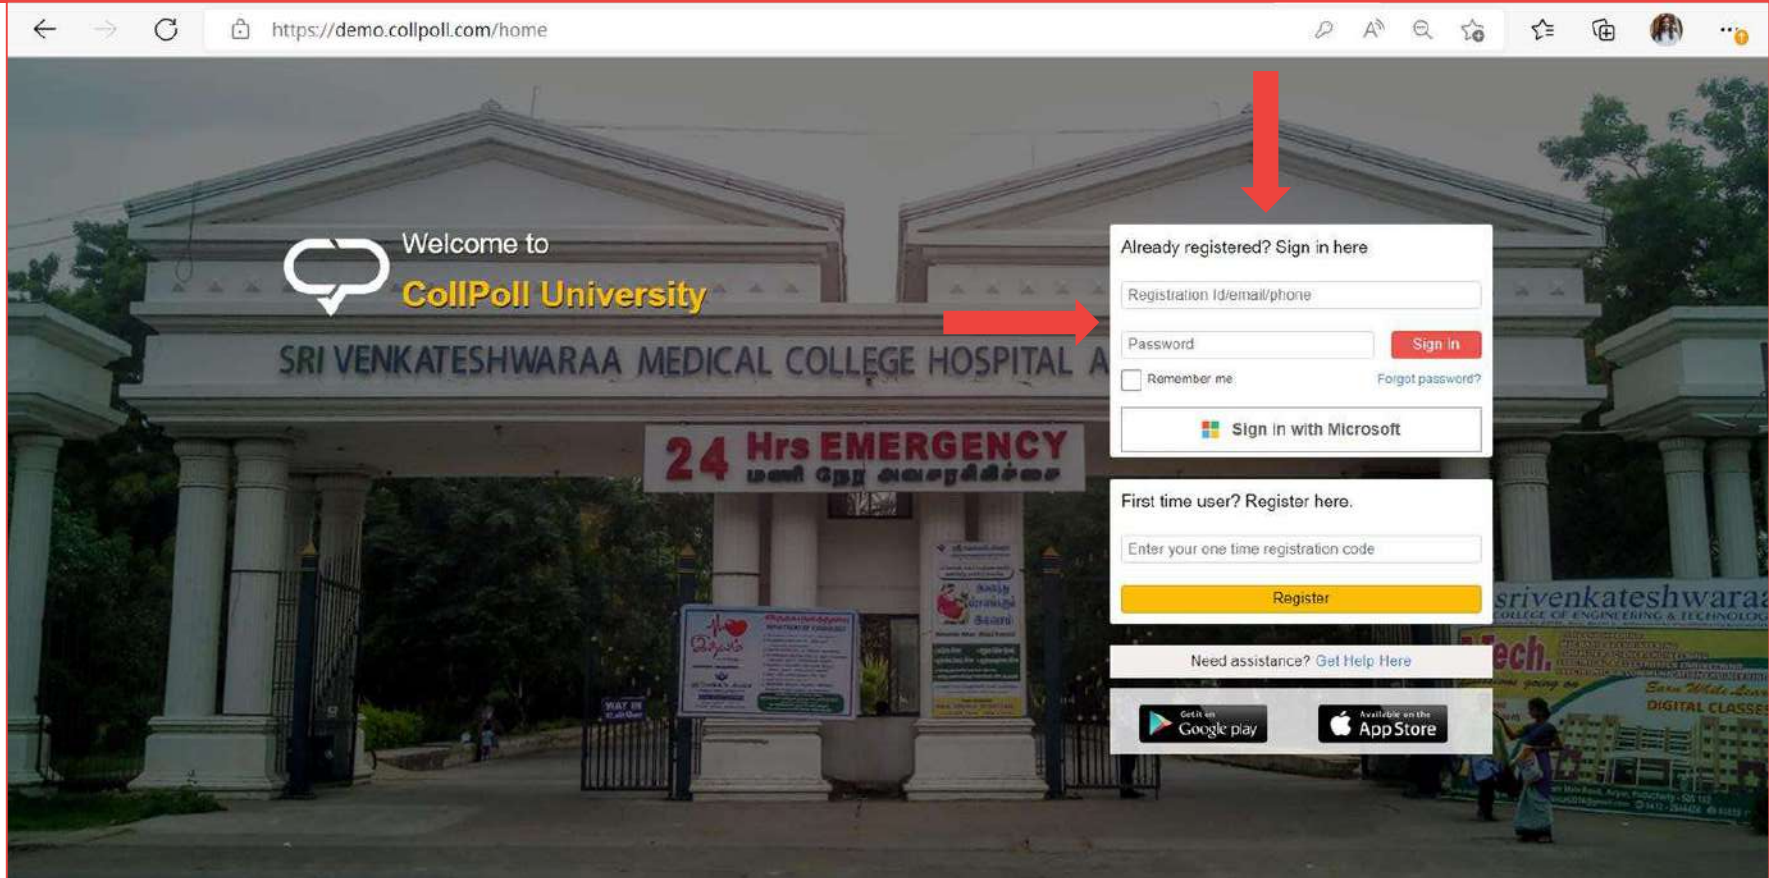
https://demo.collpoll.com/home

Welcome to
CollPoll University

SRI VENKATESHWARAA MEDICAL COLLEGE HOSPITAL A

24 Hrs EMERGENCY
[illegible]

Already registered? Sign in here
Registration Id/email/phone
Password
Sign In
Remember me
Forgot password?
Sign in with Microsoft

First time user? Register here.
Enter your one time registration code
Register

Need assistance? Get Help Here

Get it on Google play
Available on the App Store

srivenkateshwaraa
COLLEGE OF ENGINEERING & TECHNOLOGY
Tech.
Earn While Learn
DIGITAL CLASSES